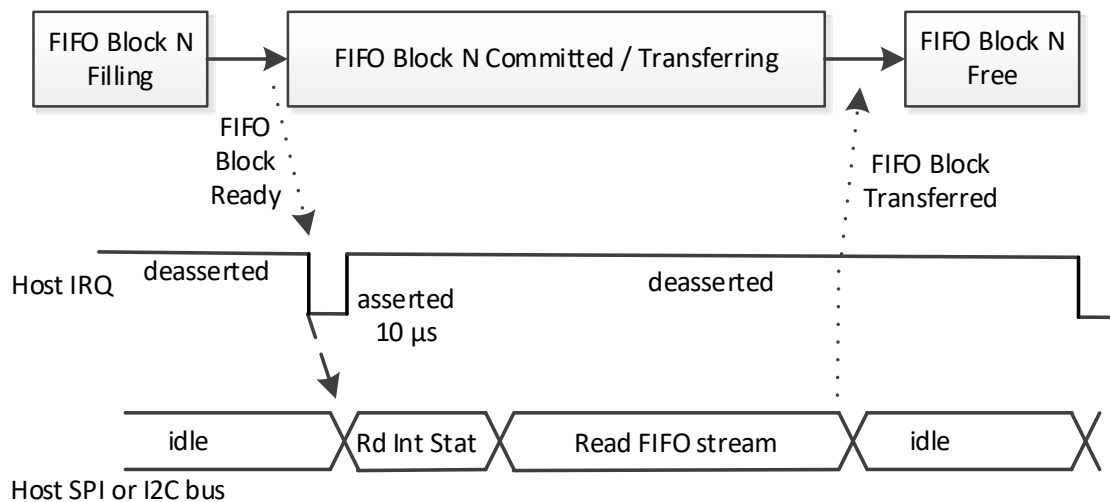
FIFO Block N Filling

FIFO Block N Committed / Transferring

FIFO Block N Free

FIFO Block Ready

FIFO Block Transferred

Host IRQ

deasserted

asserted 10 µs

deasserted

idle

Rd Int Stat

Read FIFO stream

idle

Host SPI or I2C bus